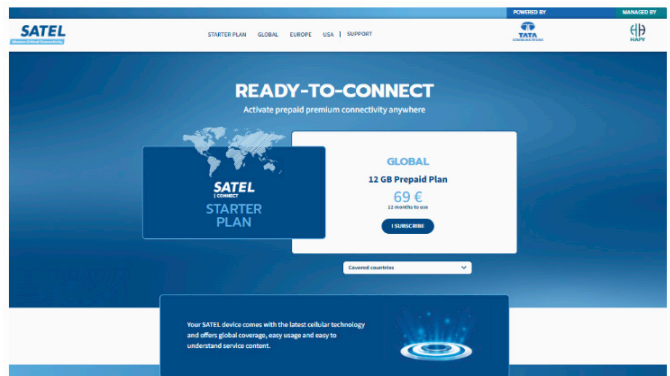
POWERED BY

MANAGED BY

SATEL

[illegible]

STARTER PLAN GLOBAL EUROPE USA | SUPPORT

TATA COMMUNICATIONS

HAPY

READY-TO-CONNECT

Activate prepaid premium connectivity anywhere

SATEL | CONNECT

STARTER PLAN

GLOBAL

12 GB Prepaid Plan

69 €

12 months to use

I SUBSCRIBE

Covered countries

Your SATEL device comes with the latest cellular technology and offers global coverage, easy usage and easy to understand service content.